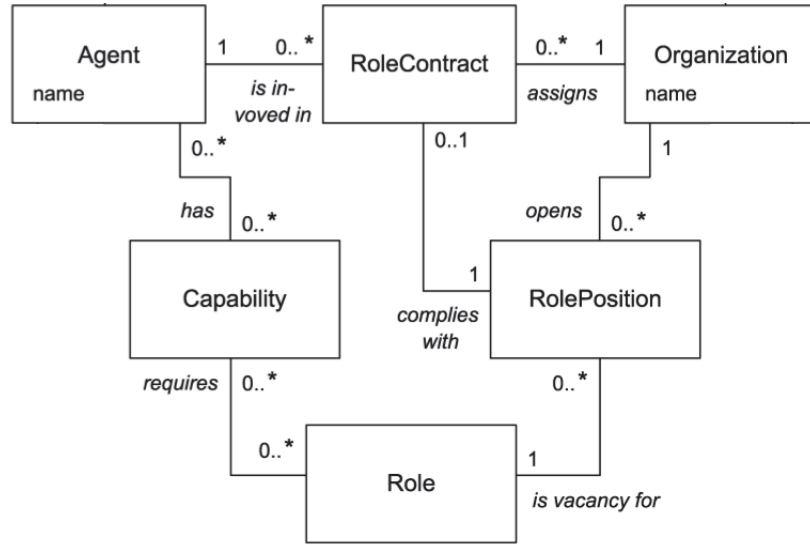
Agent
name

1

0..*

is involved in

RoleContract

0..*

1

assigns

Organization
name

0..*

0..1

1

has

0..*

opens

0..*

Capability

1

complies with

RolePosition

requires

0..*

0..*

0..*

Role

1

is vacancy for